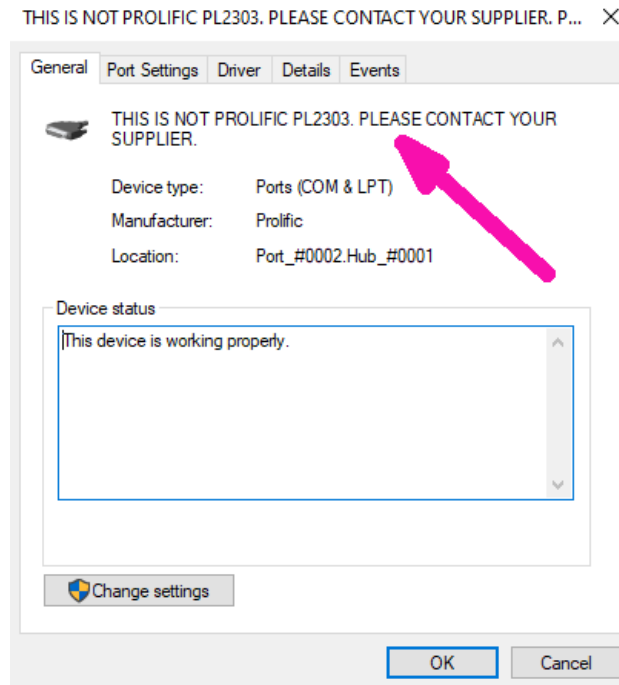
THIS IS NOT PROLIFIC PL2303. PLEASE CONTACT YOUR SUPPLIER. P...

General | Port Settings | Driver | Details | Events

THIS IS NOT PROLIFIC PL2303. PLEASE CONTACT YOUR SUPPLIER.

Device type: Ports (COM & LPT)

Manufacturer: Prolific

Location: Port_#0002.Hub_#0001

Device status

This device is working properly.

Change settings

OK

Cancel